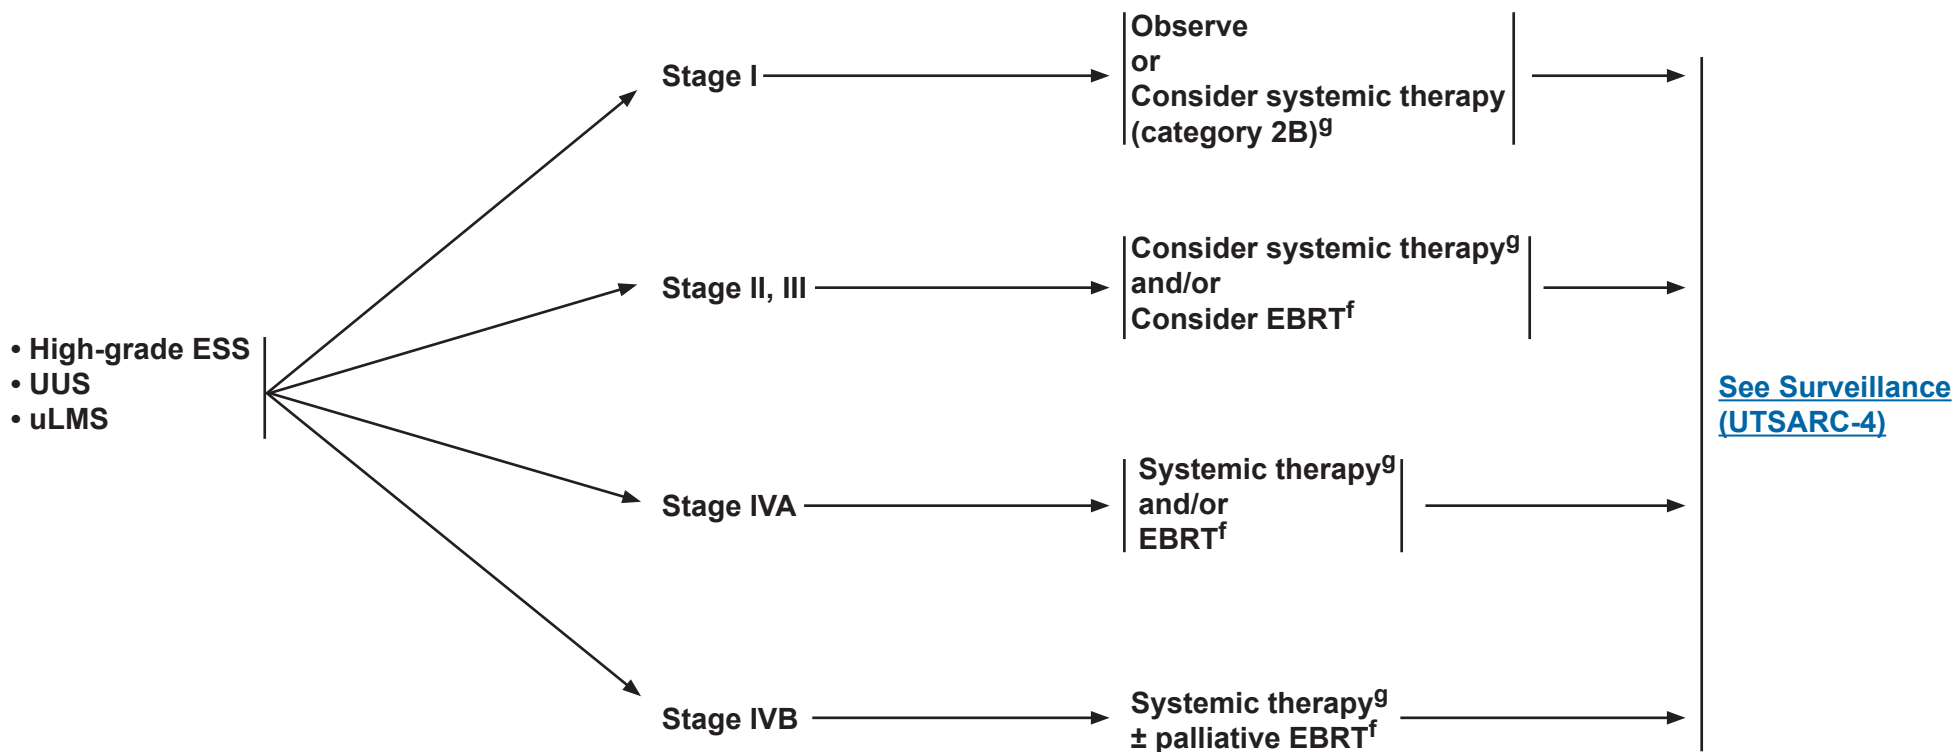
• High-grade ESS
• UUS
• uLMS

Stage I

Observe
or
Consider systemic therapy (category 2B)$^{g}$

Stage II, III

Consider systemic therapy$^{g}$
and/or
Consider EBRT$^{f}$

Stage IVA

Systemic therapy$^{g}$
and/or
EBRT$^{f}$

Stage IVB

Systemic therapy$^{g}$
± palliative EBRT$^{f}$

See Surveillance (UTSARC-4)